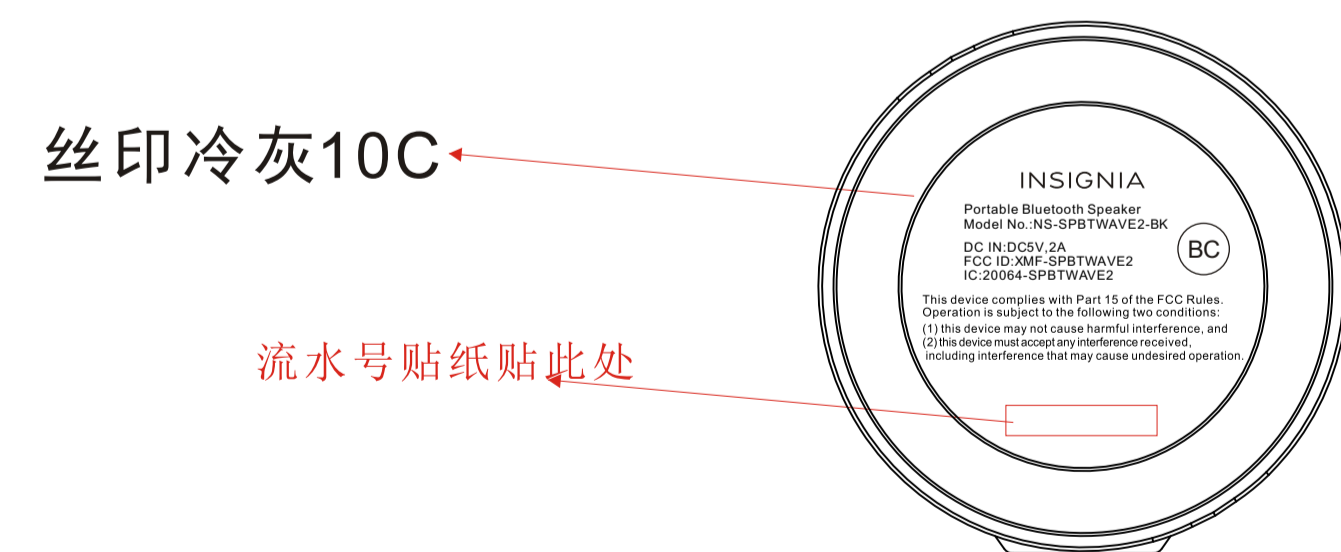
丝印冷灰10C

流水号贴纸贴此处

INSIGNIA

Portable Bluetooth Speaker
Model No.:NS-SPBTWAVE2-BK

DC IN:DC5V,2A
FCC ID:XMF-SPBTWAVE2
IC:20064-SPBTWAVE2

BC

This device complies with Part 15 of the FCC Rules. Operation is subject to the following two conditions:
(1) this device may not cause harmful interference, and
(2) this device must accept any interference received, including interference that may cause undesired operation.